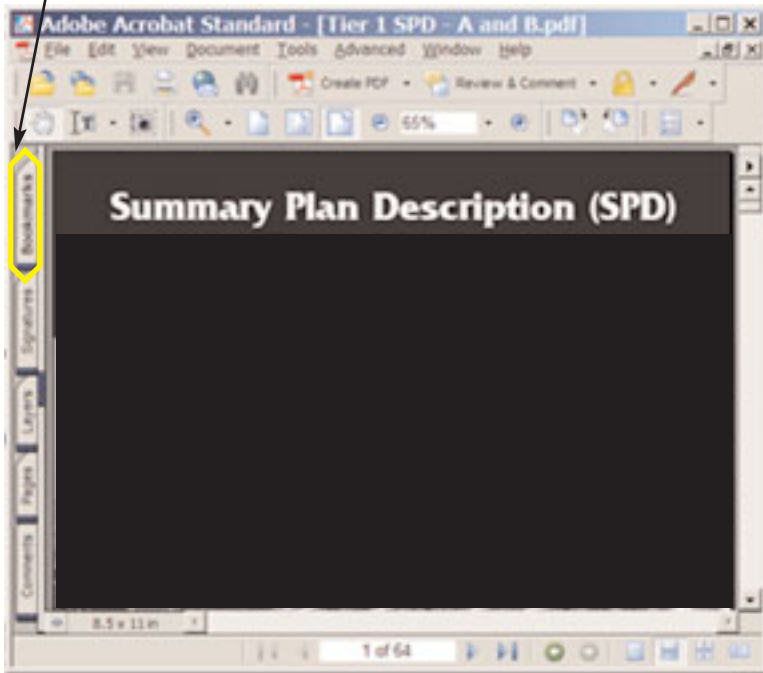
Adobe Acrobat Standard - [Tier 1 SPD - A and B.pdf]

File Edit View Document Tools Advanced Window Help

Create PDF Review & Comment

65%

Bookmarks

Signatures

Layers

Pages

Comments

Summary Plan Description (SPD)

8.5 x 11 in

1 of 64